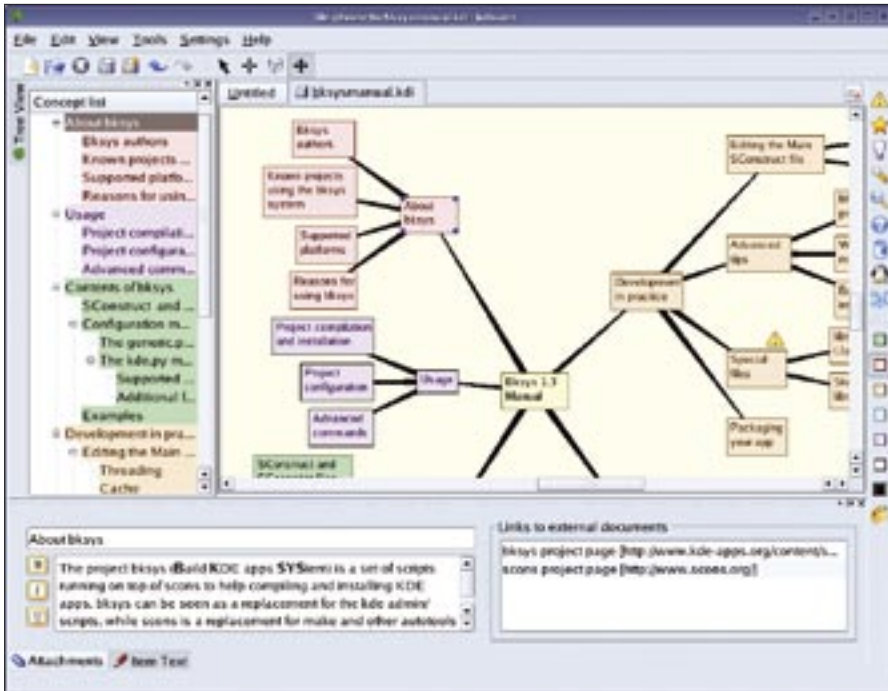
File Edit View Tools Settings Help

Tree View

Concept list

About bksys
Bksys authors
Known projects ...
Supported platfo...
Reasons for usin...
Usage
Project compilati...
Project configura...
Advanced comm...
Contents of bksys
SConstruct and ...
Configuration m...
The generic.p...
The kde.py m...
Supported ...
Additional l...
Examples
Development in pra...
Editing the Main ...
Threading
Cache

Untitled
bksysmanual.kdi

Bksys authors
Known projects using the bksys system
Supported platforms
Reasons for using bksys
About bksys
Project compilation and installation
Project configuration
Usage
Advanced commands
Bksys 1.3 Manual
SConstruct and
Development in practice
Editing the Main SConstruct file
Advanced tips
Special files
Packaging your app

About bksys

The project bksys (Build KDE apps SYStem) is a set of scripts running on top of scons to help compiling and installing KDE apps. Bksys can be seen as a replacement for the kde admin/ scripts, while scons is a replacement for make and other autotools

Links to external documents
bksys project page [http://www.kde-apps.org/content/s...
scons project page [http://www.scons.org/]

Attachments
Item Text